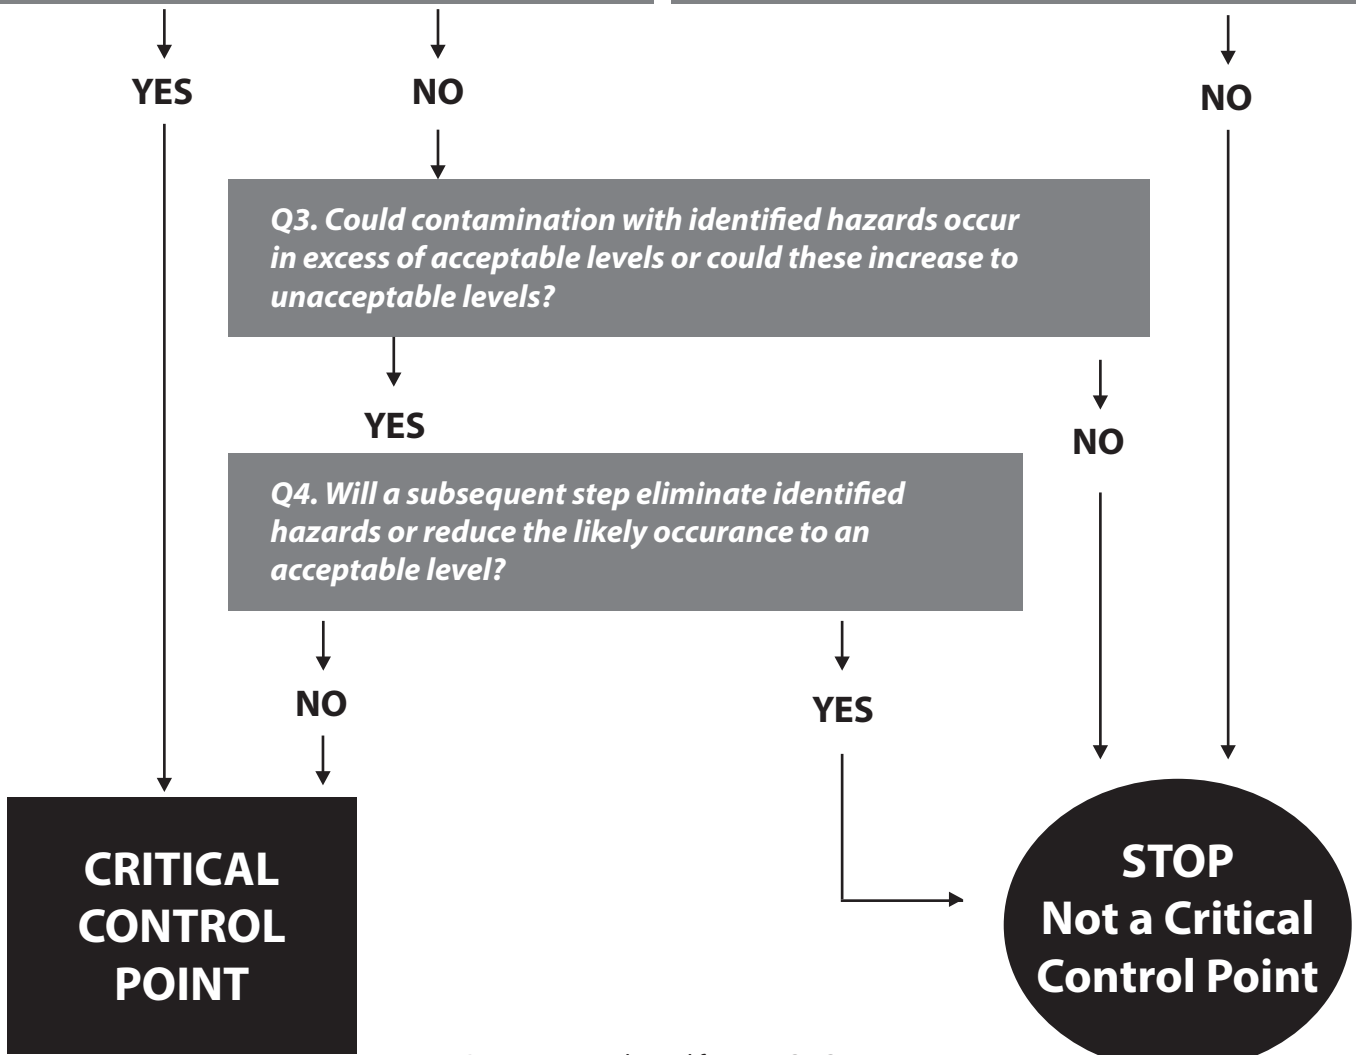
YES

NO

NO

Q3. Could contamination with identified hazards occur in excess of acceptable levels or could these increase to unacceptable levels?

YES

NO

Q4. Will a subsequent step eliminate identified hazards or reduce the likely occurance to an acceptable level?

NO

YES

CRITICAL CONTROL POINT

STOP Not a Critical Control Point

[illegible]